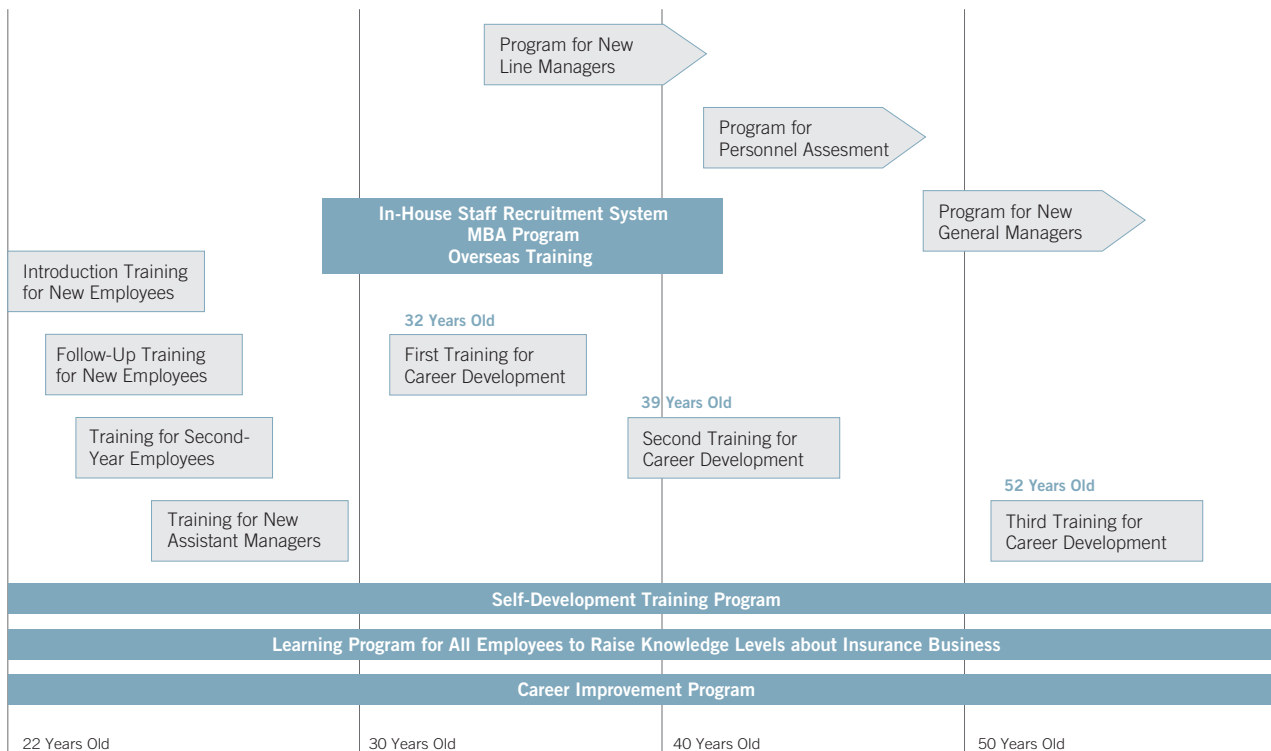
Program for New Line Managers

Program for Personnel Assesment

In-House Staff Recruitment System
MBA Program
Overseas Training

Program for New General Managers

Introduction Training for New Employees

Follow-Up Training for New Employees

Training for Second-Year Employees

Training for New Assistant Managers

32 Years Old

First Training for Career Development

39 Years Old

Second Training for Career Development

52 Years Old

Third Training for Career Development

Self-Development Training Program

Learning Program for All Employees to Raise Knowledge Levels about Insurance Business

Career Improvement Program

22 Years Old

30 Years Old

40 Years Old

50 Years Old